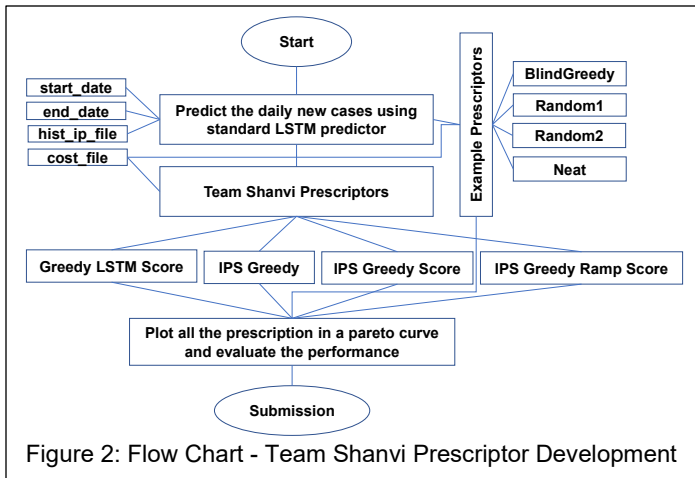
Start

start_date

end_date

hist_ip_file

cost_file

Predict the daily new cases using standard LSTM predictor

Team Shanvi Prescriptors

Example Prescriptors

BlindGreedy

Random1

Random2

Neat

Greedy LSTM Score

IPS Greedy

IPS Greedy Score

IPS Greedy Ramp Score

Plot all the prescription in a pareto curve and evaluate the performance

Submission

Figure 2: Flow Chart - Team Shanvi Prescriptor Development